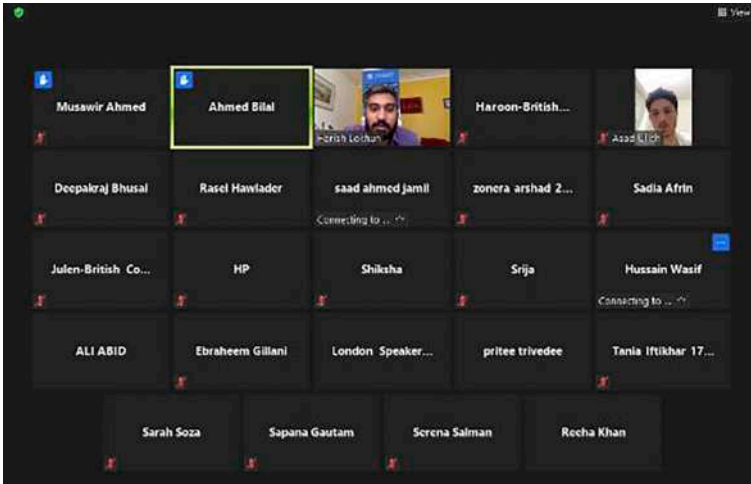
View

Musawir Ahmed

Ahmed Bilal

Harish Lochun

Haroon-British...

Asad Lich

Deepakraj Bhusal

Rasel Hawlader

saad ahmed jamil

Connecting to ...

zonera arshad 2...

Sadia Afrin

Julen-British Co...

HP

Shiksha

Srija

Hussain Wasif

Connecting to ...

ALI ABID

Ebraheem Gillani

London Speaker...

pritee trivedee

Tania Iftikhar 17...

Sarah Soza

Sapana Gautam

Serena Salman

Rocha Khan